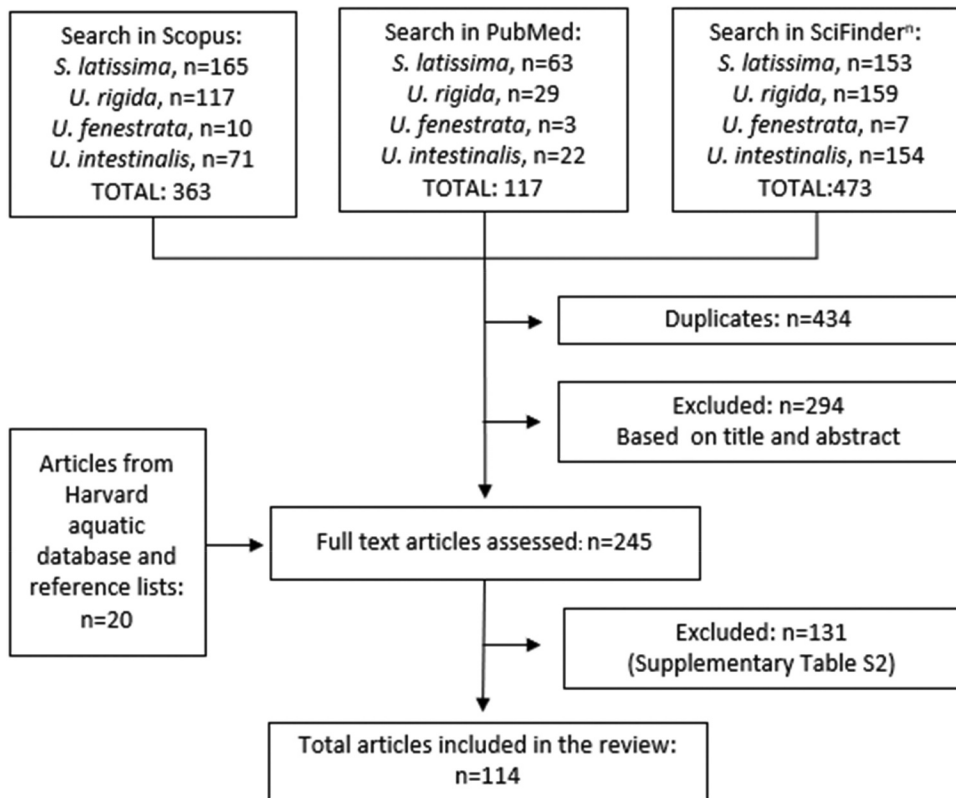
Search in Scopus:
S. latissima, n=165
U. rigida, n=117
U. fenestrata, n=10
U. intestinalis, n=71
TOTAL: 363

Search in PubMed:
S. latissima, n=63
U. rigida, n=29
U. fenestrata, n=3
U. intestinalis, n=22
TOTAL: 117

Search in SciFinder$^{n}$:
S. latissima, n=153
U. rigida, n=159
U. fenestrata, n=7
U. intestinalis, n=154
TOTAL:473

Duplicates: n=434

Excluded: n=294
Based on title and abstract

Articles from Harvard aquatic database and reference lists: n=20

Full text articles assessed: n=245

Excluded: n=131
(Supplementary Table S2)

Total articles included in the review:
n=114